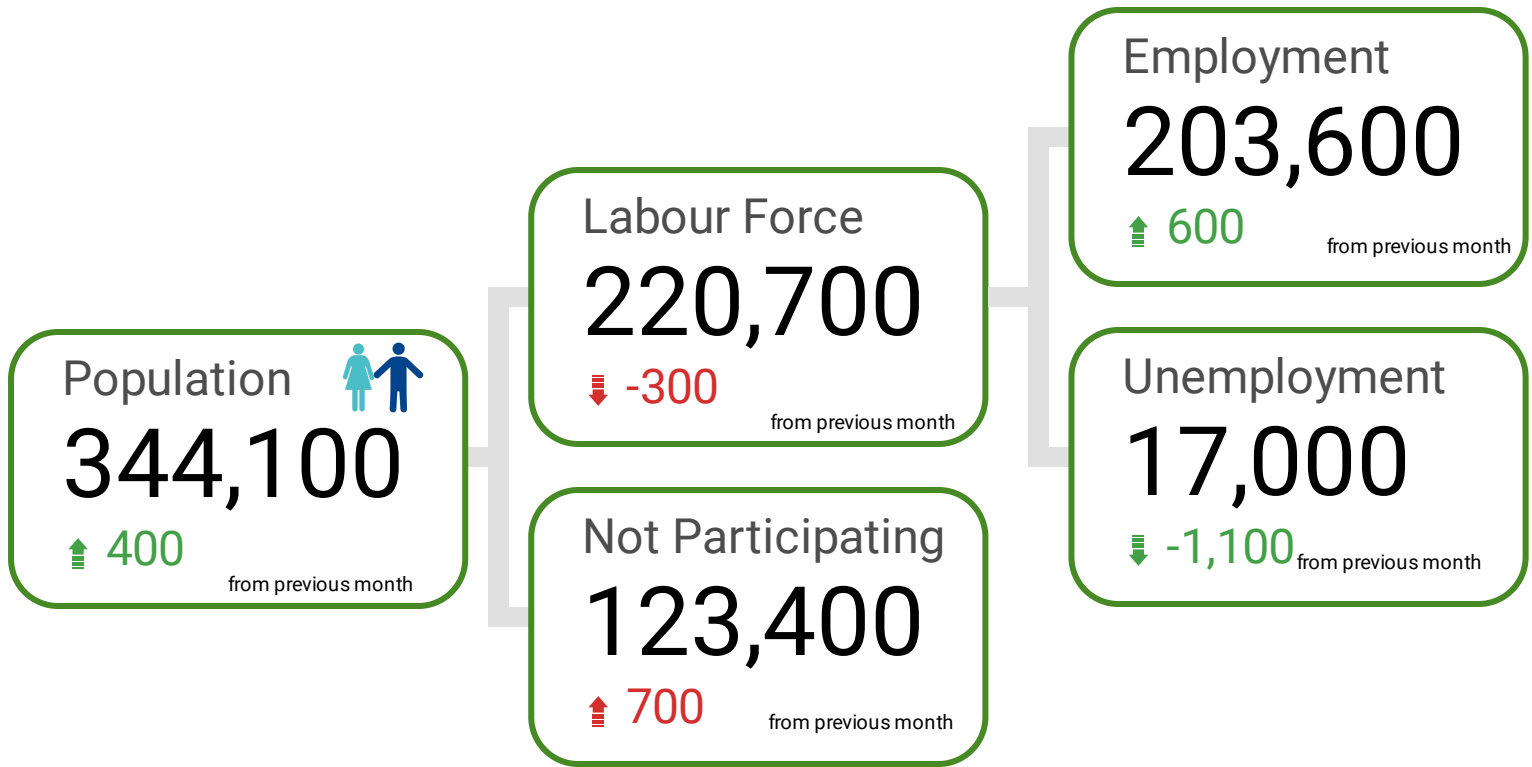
Population
344,100
400
from previous month

Labour Force
220,700
-300
from previous month

Not Participating
123,400
700
from previous month

Employment
203,600
600
from previous month

Unemployment
17,000
-1,100
from previous month